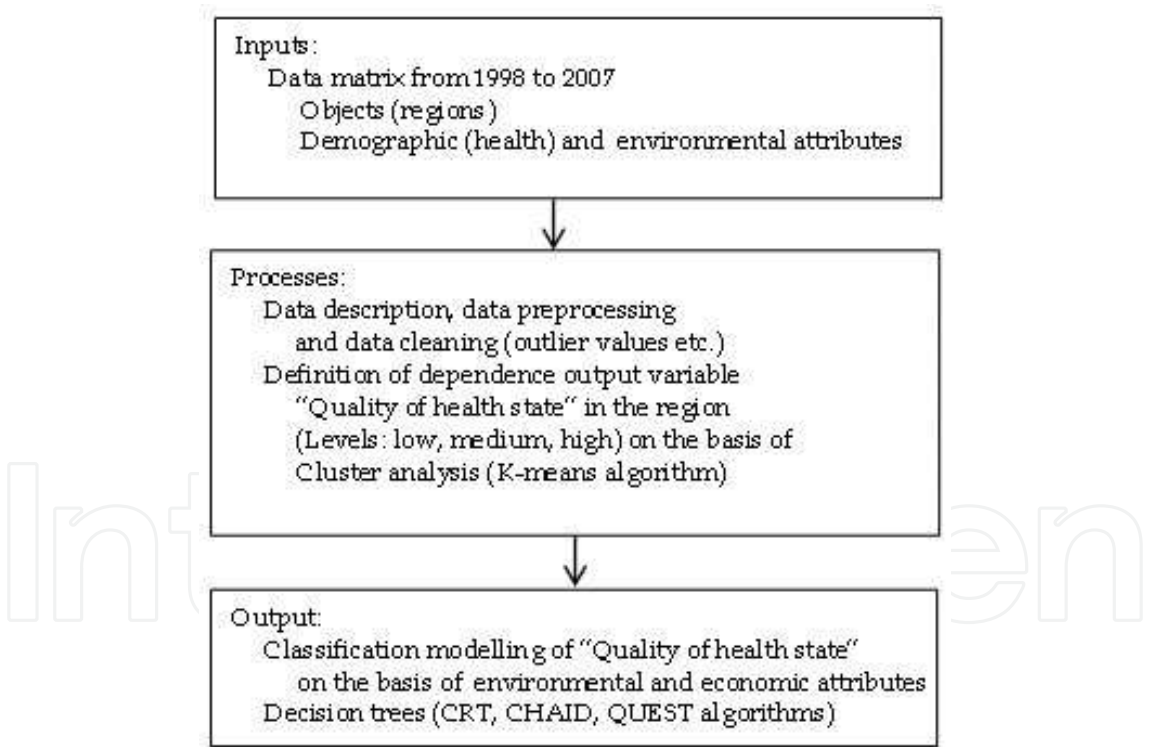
Inputs:
Data matrix from 1998 to 2007
Objects (regions)
Demographic (health) and environmental attributes

Processes:
Data description, data preprocessing and data cleaning (outlier values etc.)
Definition of dependence output variable "Quality of health state" in the region (Levels: low, medium, high) on the basis of Cluster analysis (K-means algorithm)

Output:
Classification modelling of "Quality of health state" on the basis of environmental and economic attributes
Decision trees (CRT, CHAID, QUEST algorithms)

IntechOpen